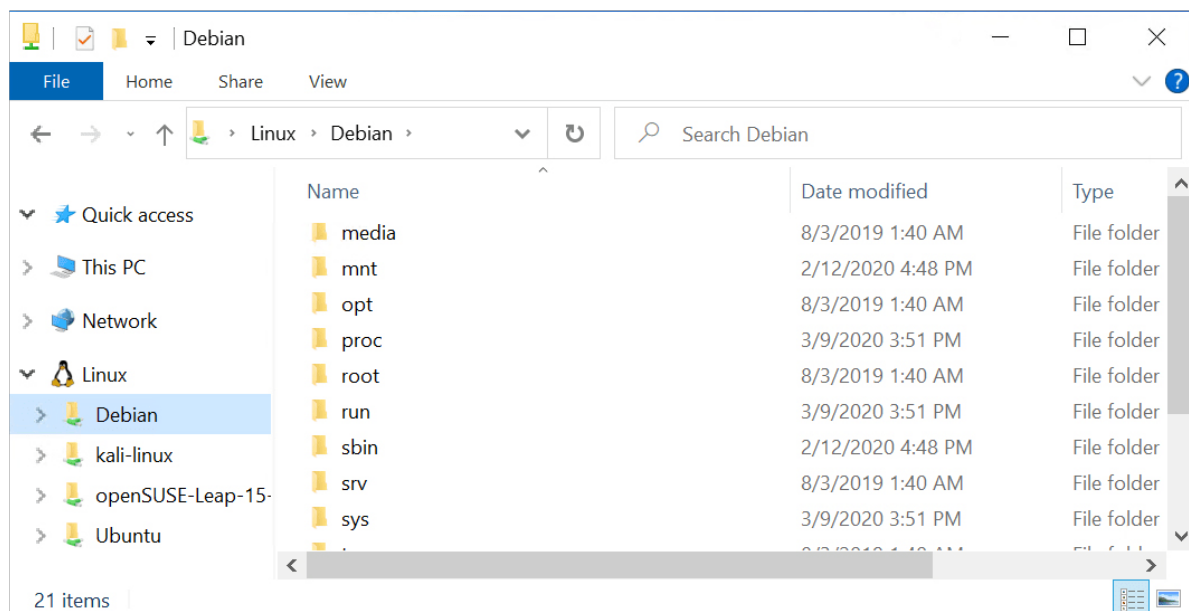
Debian

File Home Share View

Linux › Debian ›

Search Debian

Quick access
This PC
Network
Linux
Debian
kali-linux
openSUSE-Leap-15-
Ubuntu

| Name | Date modified | Type |
|---|---|---|
| media | 8/3/2019 1:40 AM | File folder |
| mnt | 2/12/2020 4:48 PM | File folder |
| opt | 8/3/2019 1:40 AM | File folder |
| proc | 3/9/2020 3:51 PM | File folder |
| root | 8/3/2019 1:40 AM | File folder |
| run | 3/9/2020 3:51 PM | File folder |
| sbin | 2/12/2020 4:48 PM | File folder |
| srv | 8/3/2019 1:40 AM | File folder |
| sys | 3/9/2020 3:51 PM | File folder |
| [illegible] | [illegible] | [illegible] |

21 items